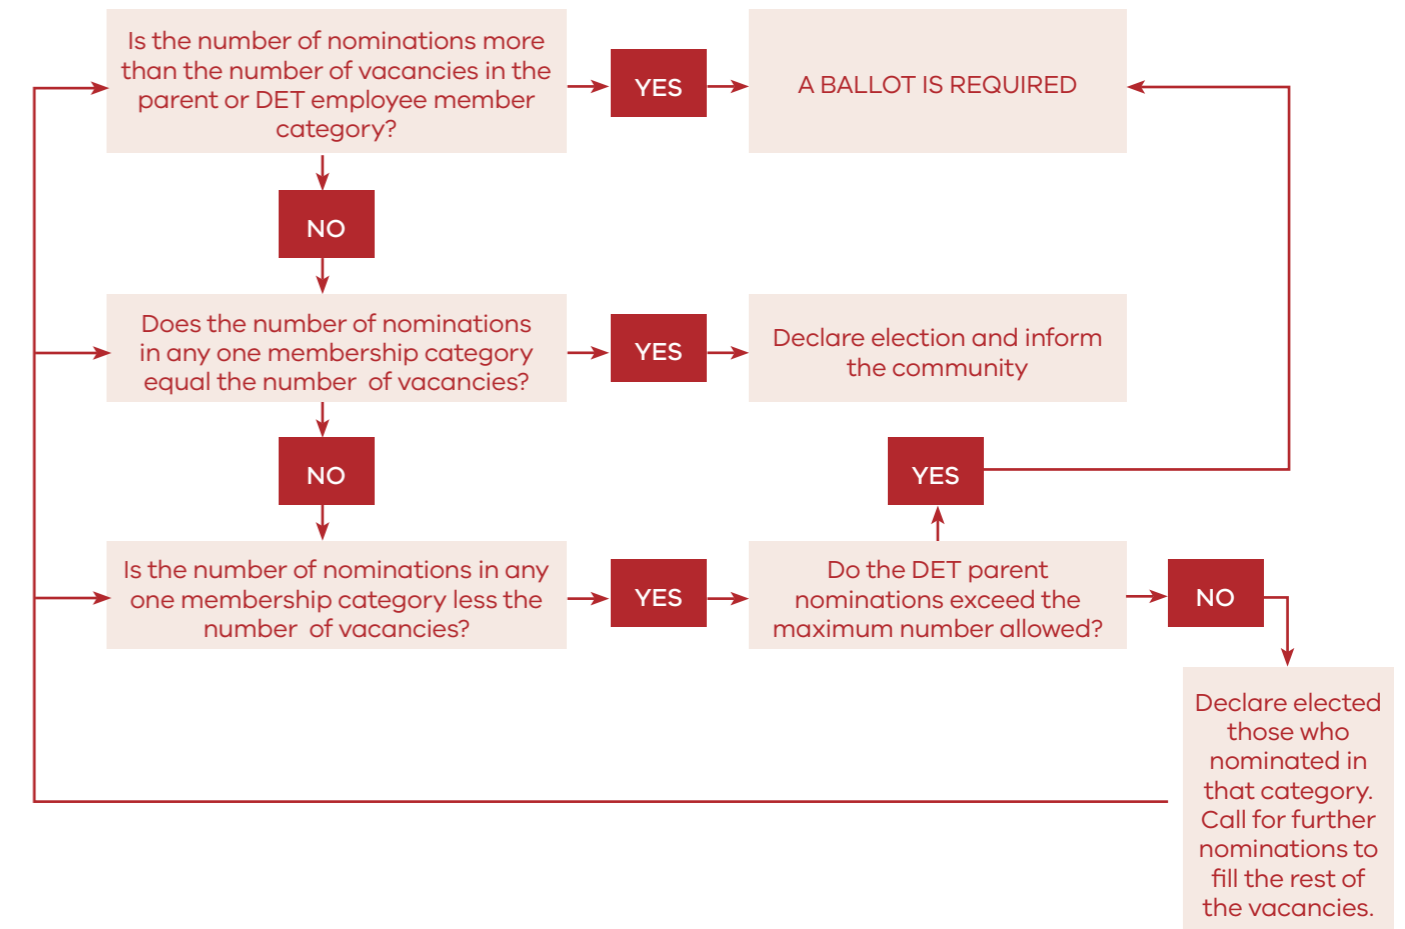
Is the number of nominations more than the number of vacancies in the parent or DET employee member category?

YES

A BALLOT IS REQUIRED

NO

Does the number of nominations in any one membership category equal the number of vacancies?

YES

Declare election and inform the community

NO

YES

Is the number of nominations in any one membership category less the number of vacancies?

YES

Do the DET parent nominations exceed the maximum number allowed?

NO

Declare elected those who nominated in that category. Call for further nominations to fill the rest of the vacancies.